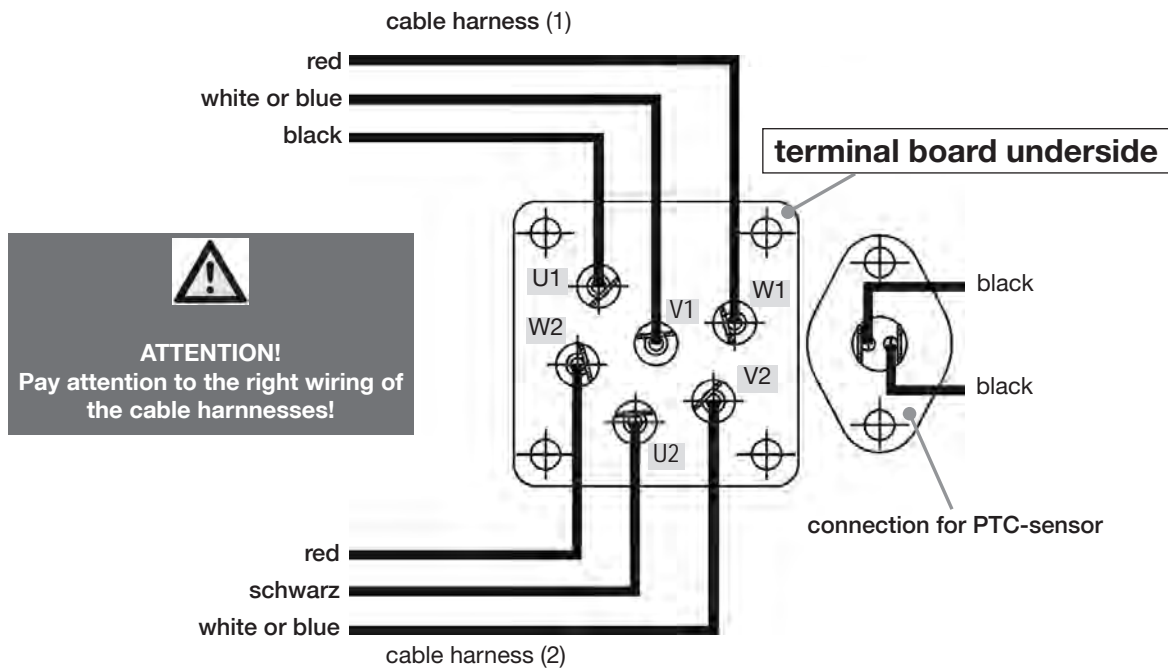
cable harness (1)

red

white or blue

black

terminal board underside

ATTENTION!
Pay attention to the right wiring of the cable harnnesses!

U1

V1

W1

W2

V2

U2

black

black

connection for PTC-sensor

red

schwarz

white or blue

cable harness (2)